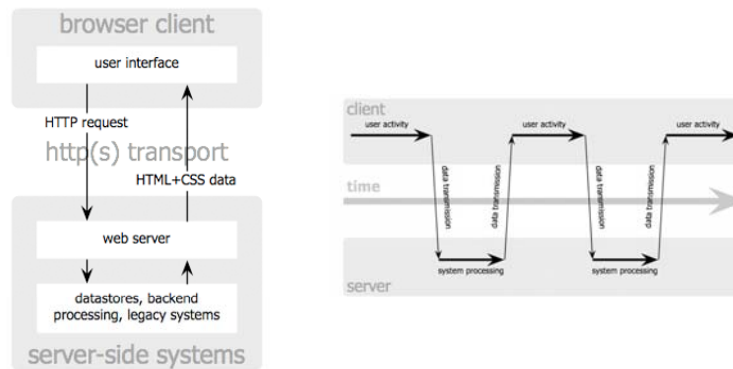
browser client

user interface

HTTP request

http(s) transport

HTML+CSS data

web server

datastores, backend processing, legacy systems

server-side systems

client

user activity

user activity

user activity

time

data transmission

data transmission

data transmission

data transmission

system processing

system processing

server